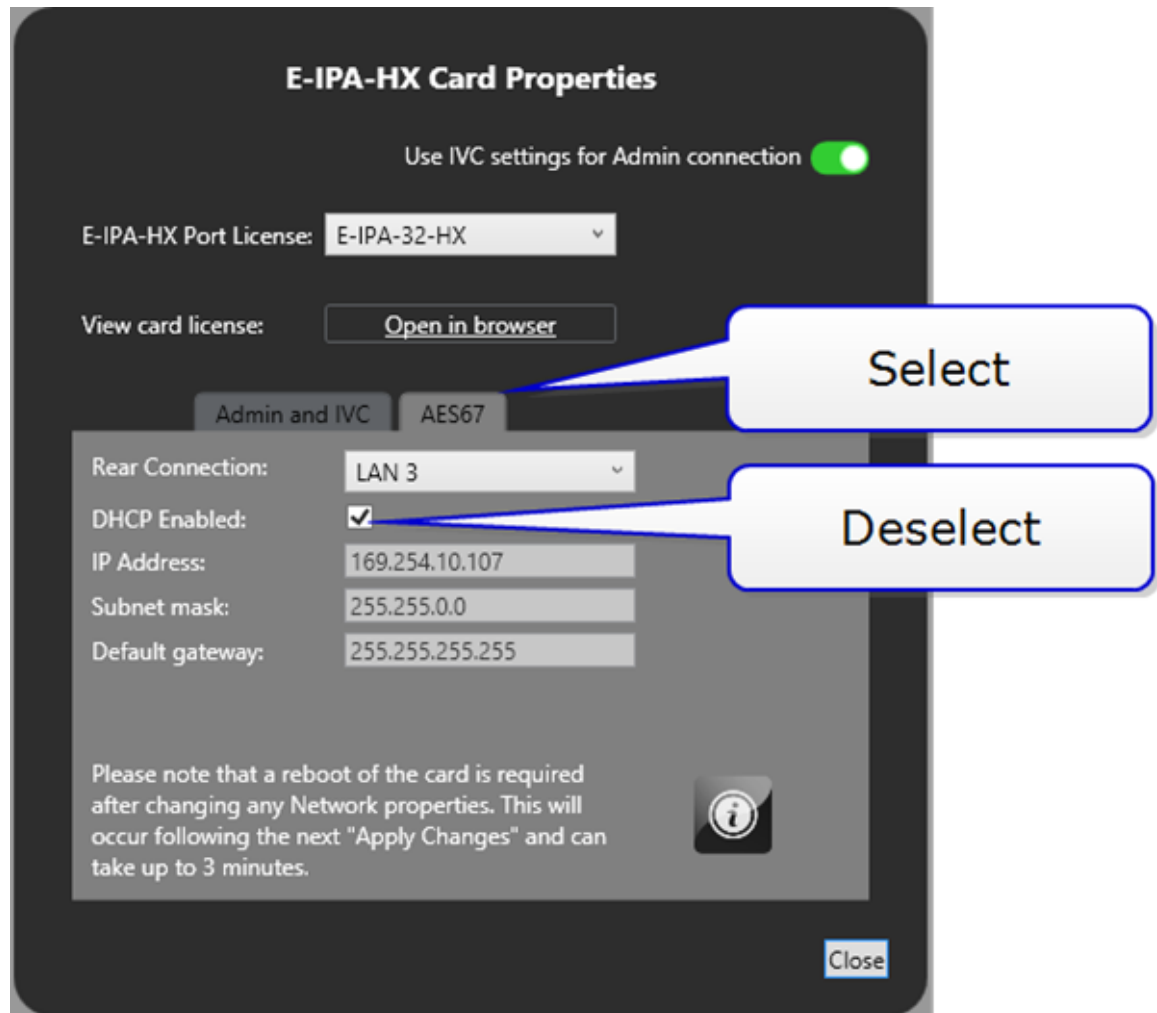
E-IPA-HX Card Properties

Use IVC settings for Admin connection

E-IPA-HX Port License: E-IPA-32-HX

View card license: Open in browser

Select

Admin and IVC AES67

Rear Connection: LAN 3

DHCP Enabled:

Deselect

IP Address: 169.254.10.107

Subnet mask: 255.255.0.0

Default gateway: 255.255.255.255

Please note that a reboot of the card is required after changing any Network properties. This will occur following the next "Apply Changes" and can take up to 3 minutes.

Close